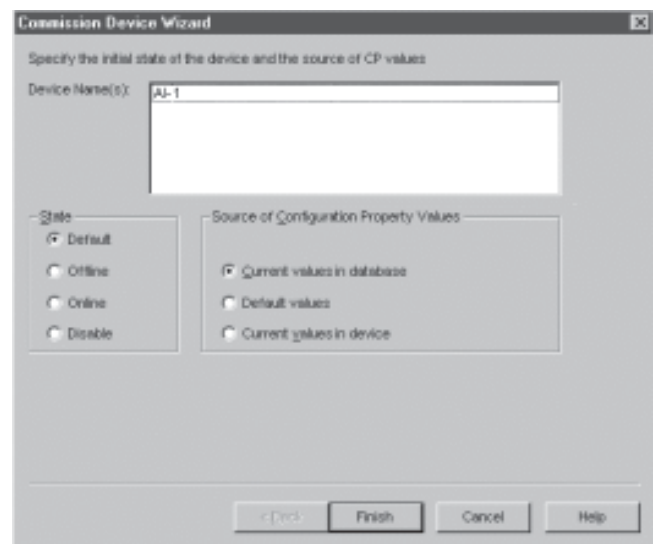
Commission Device Wizard

Specify the initial state of the device and the source of CP values

Device Name(s): AI-1

State
Default
Offline
Online
Disable

Source of Configuration Property Values
Current values in database
Default values
Current values in device

< Back
Finish
Cancel
Help